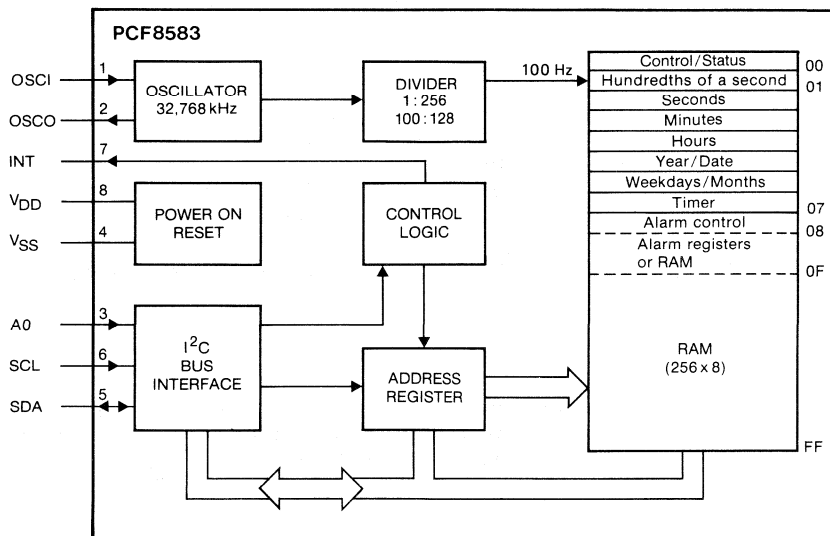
PCF8583

OSCI 1
OSCO 2
INT 7
$V_{DD}$ 8
$V_{SS}$ 4
A0 3
SCL 6
SDA 5

OSCILLATOR 32,768 kHz

DIVIDER 1 : 256 100 : 128

100 Hz

POWER ON RESET

CONTROL LOGIC

$I^2C$ BUS INTERFACE

ADDRESS REGISTER

| | |
|---|---|
| Control/Status | 00 |
| Hundredths of a second | 01 |
| Seconds | |
| Minutes | |
| Hours | |
| Year/Date | |
| Weekdays/Months | |
| Timer | 07 |
| Alarm control | 08 |
| Alarm registers or RAM | 0F |
| RAM (256 x 8) | FF |